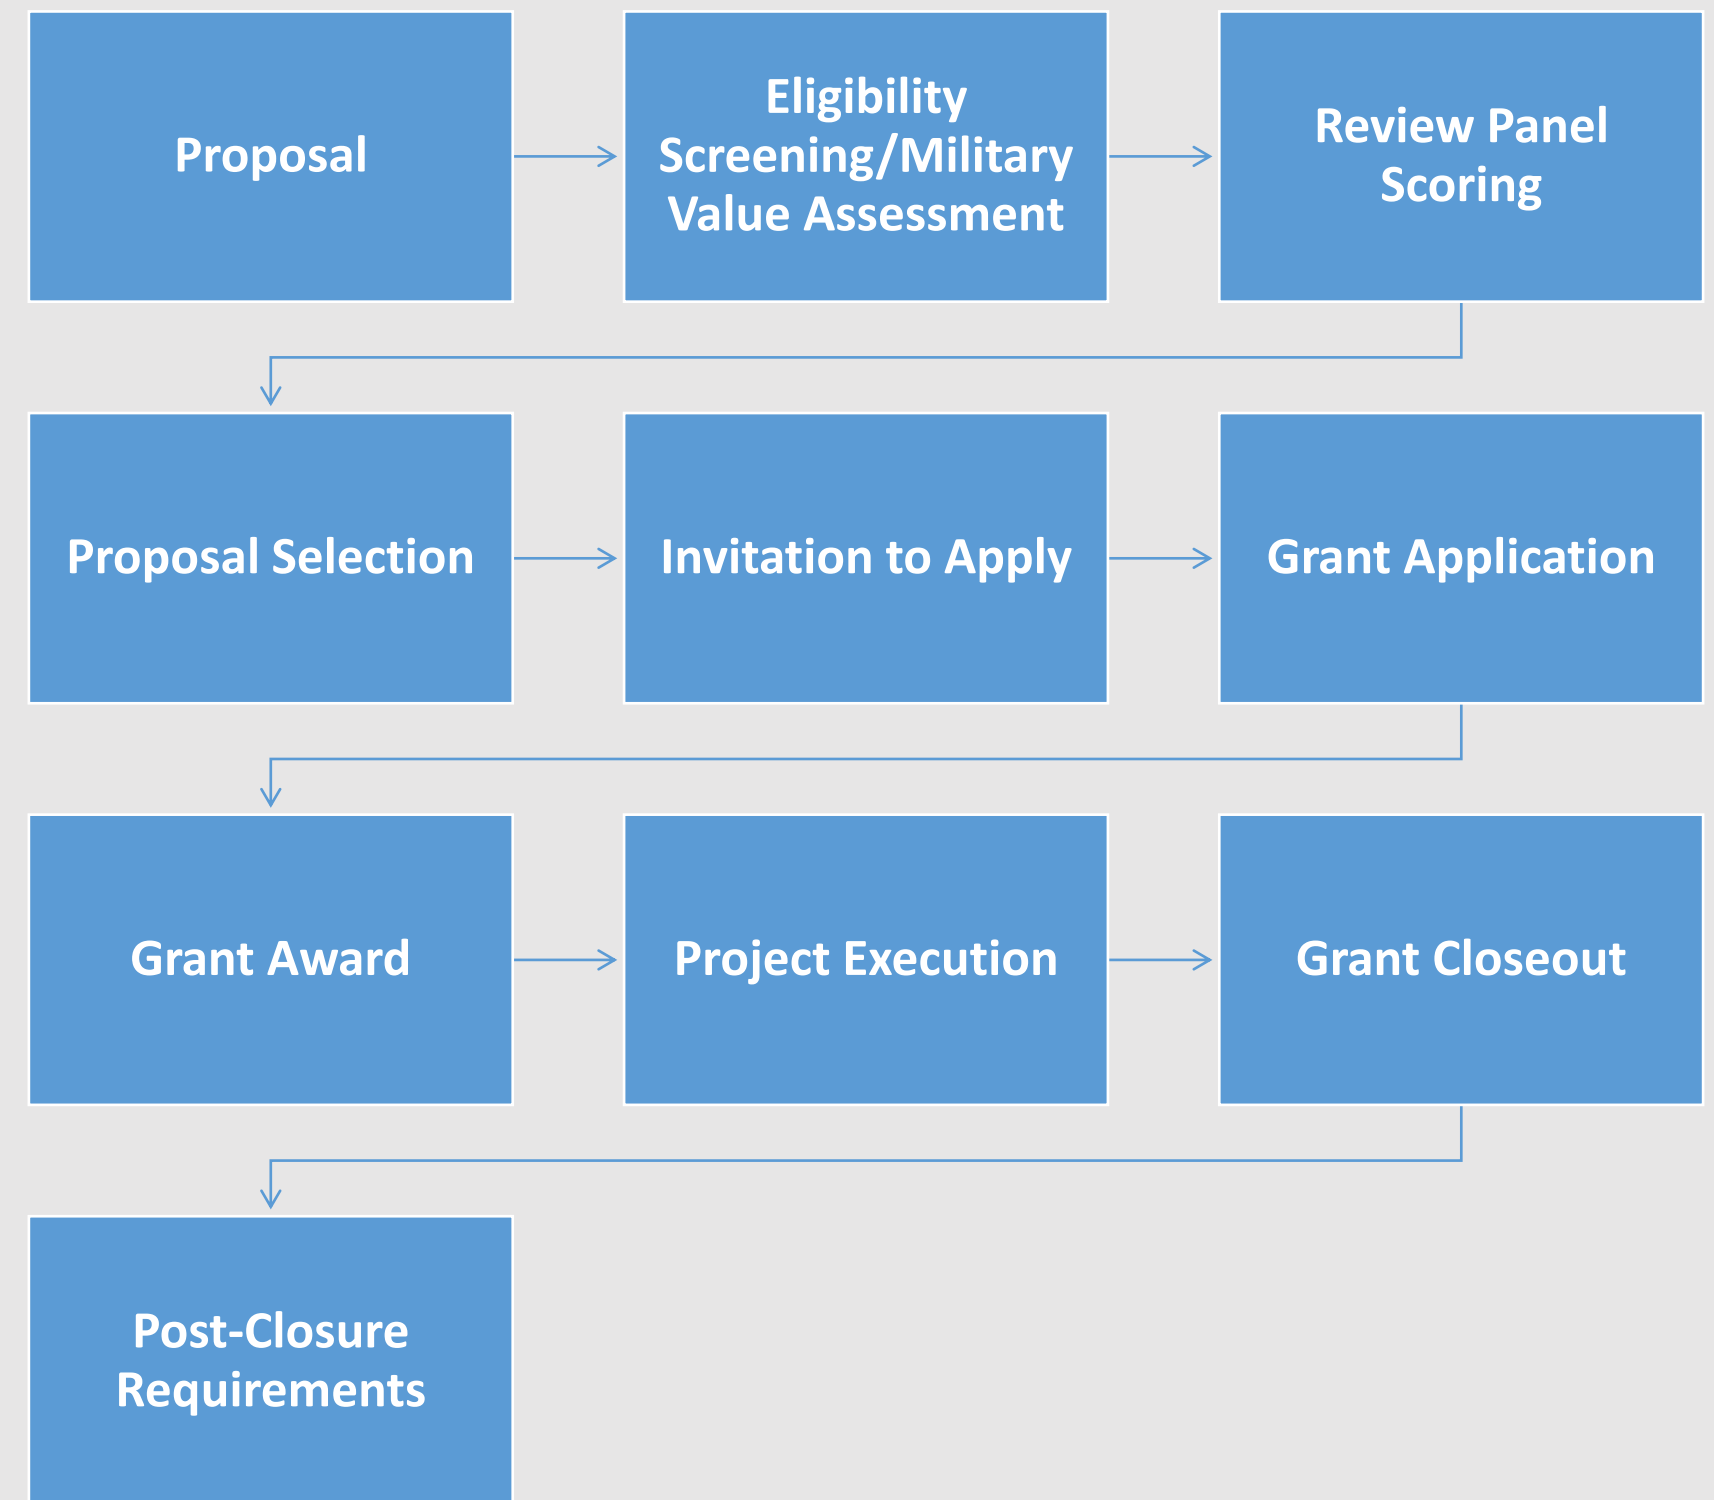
Proposal

Eligibility Screening/Military Value Assessment

Review Panel Scoring

Proposal Selection

Invitation to Apply

Grant Application

Grant Award

Project Execution

Grant Closeout

Post-Closure Requirements